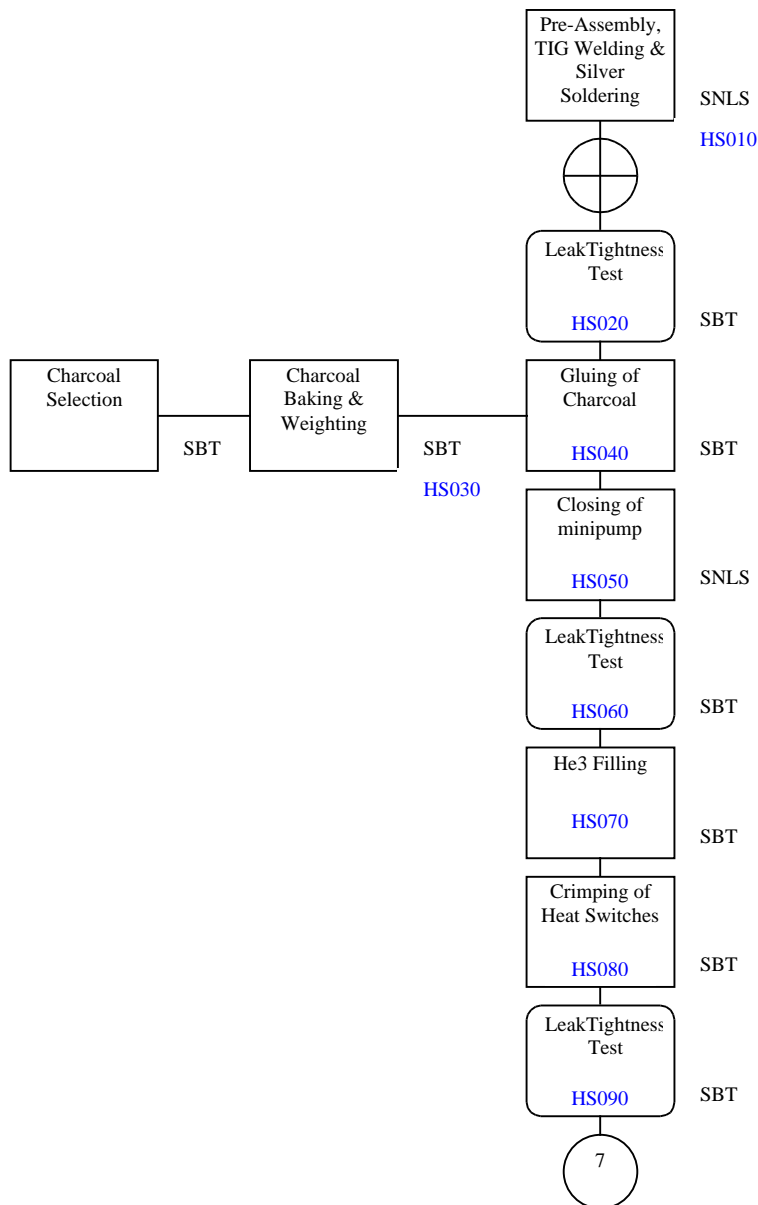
Pre-Assembly, TIG Welding & Silver Soldering

SNLS

HS010

LeakTightness Test

HS020

SBT

Charcoal Selection

SBT

Charcoal Baking & Weighting

SBT

HS030

Gluing of Charcoal

HS040

SBT

Closing of minipump

HS050

SNLS

LeakTightness Test

HS060

SBT

He3 Filling

HS070

SBT

Crimping of Heat Switches

HS080

SBT

LeakTightness Test

HS090

SBT

7